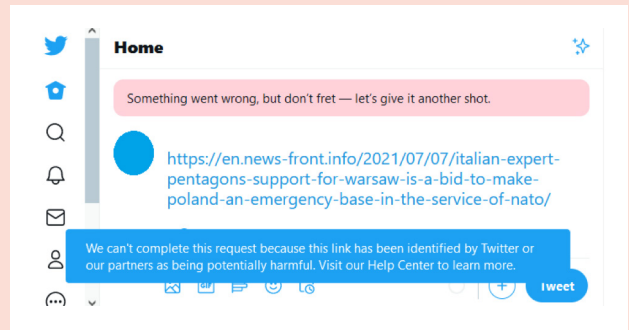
Home

Something went wrong, but don't fret — let's give it another shot.

https://en.news-front.info/2021/07/07/italian-expert-pentagons-support-for-warsaw-is-a-bid-to-make-poland-an-emergency-base-in-the-service-of-nato/

We can't complete this request because this link has been identified by Twitter or our partners as being potentially harmful. Visit our Help Center to learn more.

Tweet